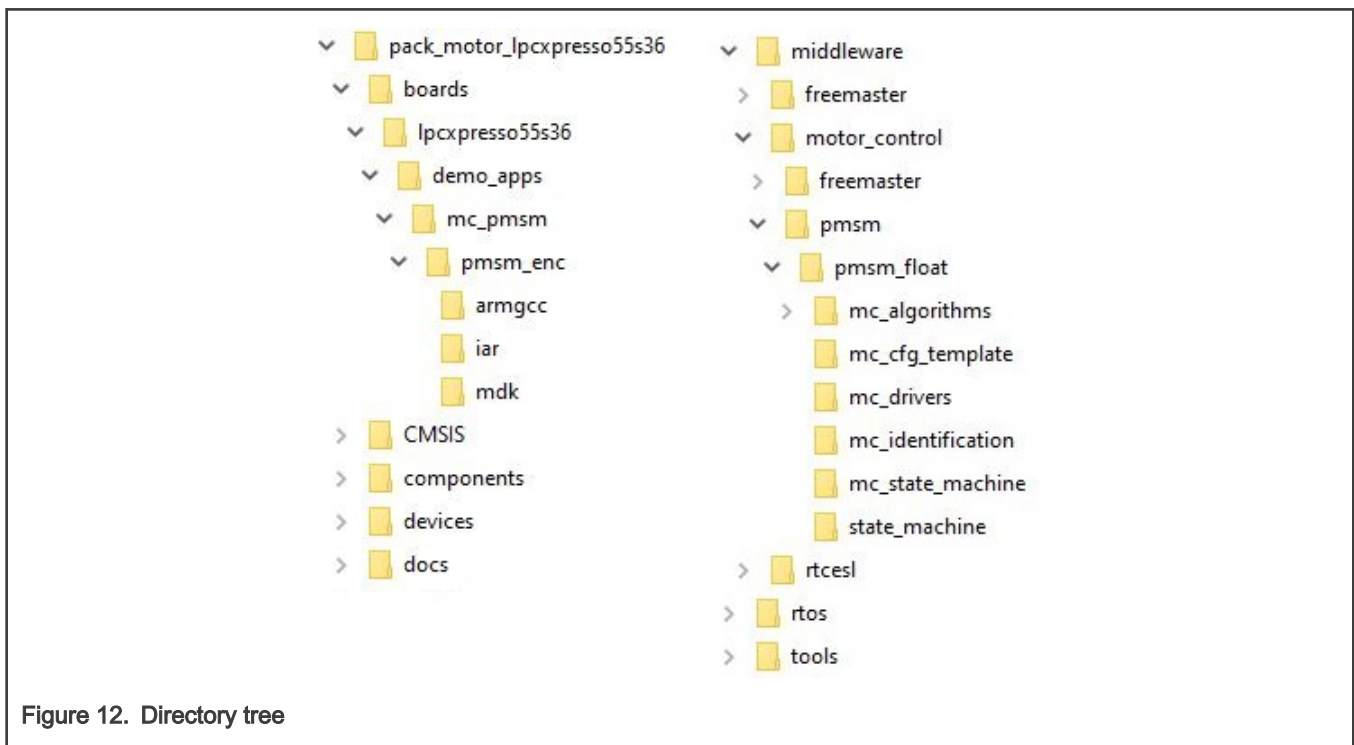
pack_motor_lpcxpresso55s36
boards
lpcxpresso55s36
demo_apps
mc_pmsm
pmsm_enc
armgcc
iar
mdk
CMSIS
components
devices
docs

middleware
freemaster
motor_control
freemaster
pmsm
pmsm_float
mc_algorithms
mc_cfg_template
mc_drivers
mc_identification
mc_state_machine
state_machine
rtcesl
rtos
tools

Figure 12. Directory tree